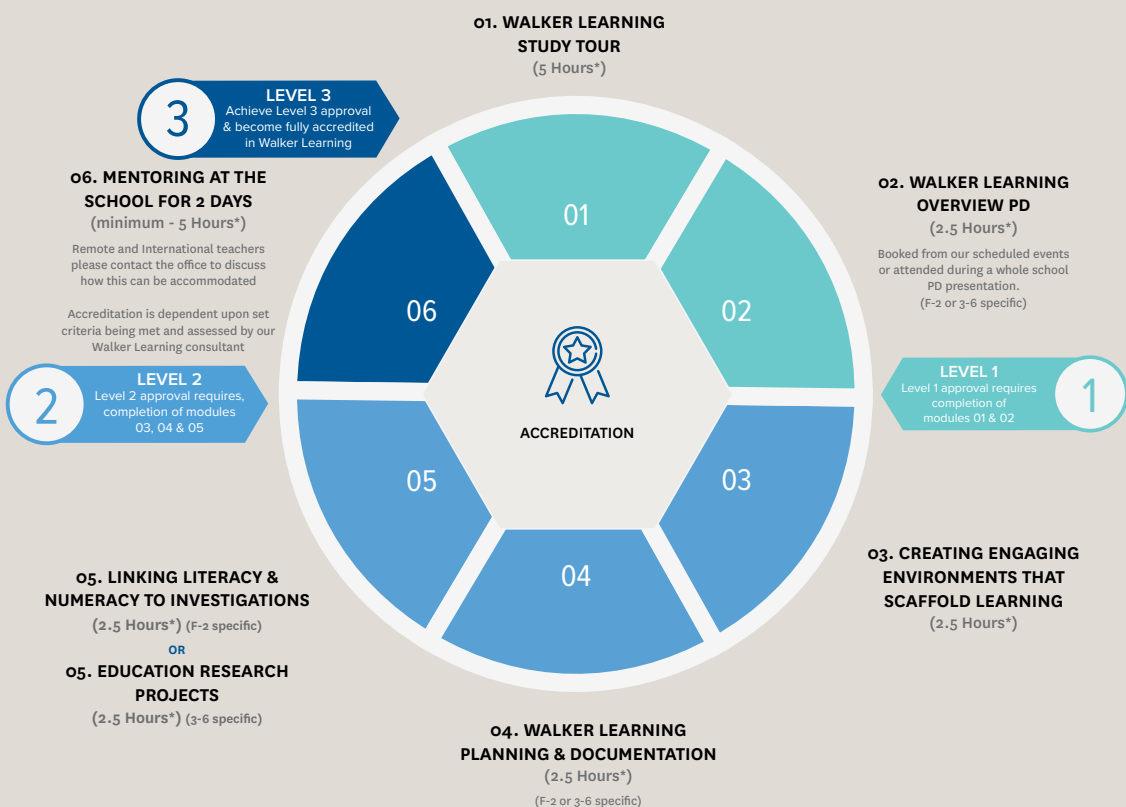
01. WALKER LEARNING STUDY TOUR
(5 Hours*)

3
LEVEL 3
Achieve Level 3 approval & become fully accredited in Walker Learning

06. MENTORING AT THE SCHOOL FOR 2 DAYS
(minimum - 5 Hours*)

Remote and International teachers please contact the office to discuss how this can be accommodated

Accreditation is dependent upon set criteria being met and assessed by our Walker Learning consultant

02. WALKER LEARNING OVERVIEW PD
(2.5 Hours*)

Booked from our scheduled events or attended during a whole school PD presentation.
(F-2 or 3-6 specific)

01

02

06

ACCREDITATION

LEVEL 1
Level 1 approval requires completion of modules 01 & 02
1

2
LEVEL 2
Level 2 approval requires, completion of modules 03, 04 & 05

05

03

04

03. CREATING ENGAGING ENVIRONMENTS THAT SCAFFOLD LEARNING
(2.5 Hours*)

05. LINKING LITERACY & NUMERACY TO INVESTIGATIONS
(2.5 Hours*) (F-2 specific)
OR
05. EDUCATION RESEARCH PROJECTS
(2.5 Hours*) (3-6 specific)

04. WALKER LEARNING PLANNING & DOCUMENTATION
(2.5 Hours*)
(F-2 or 3-6 specific)